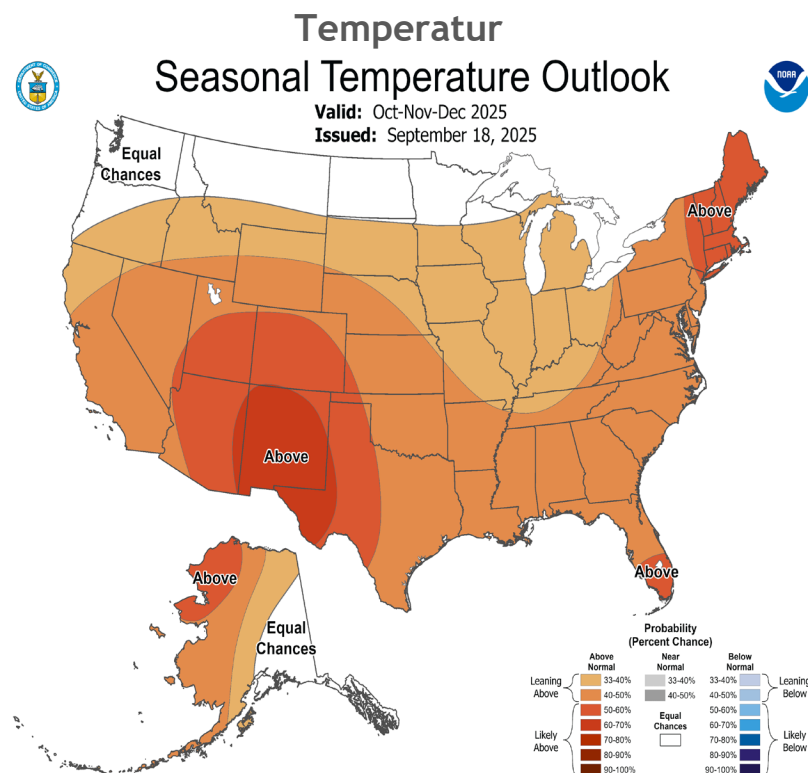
Temperatur

Seasonal Temperature Outlook

Valid: Oct-Nov-Dec 2025

Issued: September 18, 2025

NOAA

Equal Chances

Above

Above

Above

Above

Equal Chances

Probability (Percent Chance)

Above Normal

Near Normal

Below Normal

Leaning Above

33-40%

40-50%

33-40%

40-50%

33-40%

40-50%

Leaning Below

Likely Above

50-60%

60-70%

70-80%

80-90%

90-100%

Equal Chances

50-60%

60-70%

70-80%

80-90%

90-100%

Likely Below